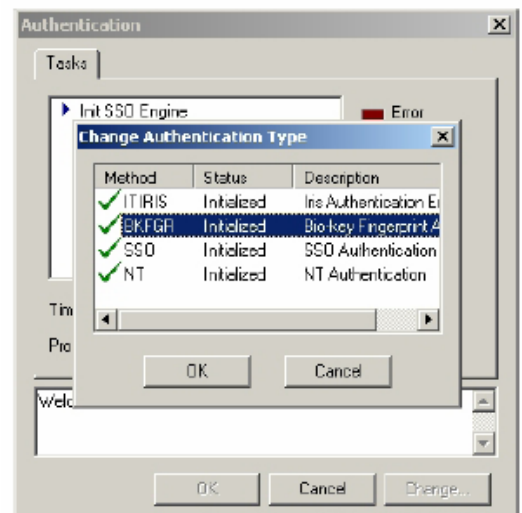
Authentication

Tasks

Init SSO Engine

Error

Change Authentication Type

| Method | Status | Description |
|---|---|---|
| ITIRIS | Initialized | Iris Authentication E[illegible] |
| BKFGR | Initialized | Bio-key Fingerprint A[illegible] |
| SSO | Initialized | SSO Authentication |
| NT | Initialized | NT Authentication |

OK

Cancel

Tim

Pro

Welc

OK

Cancel

Change...